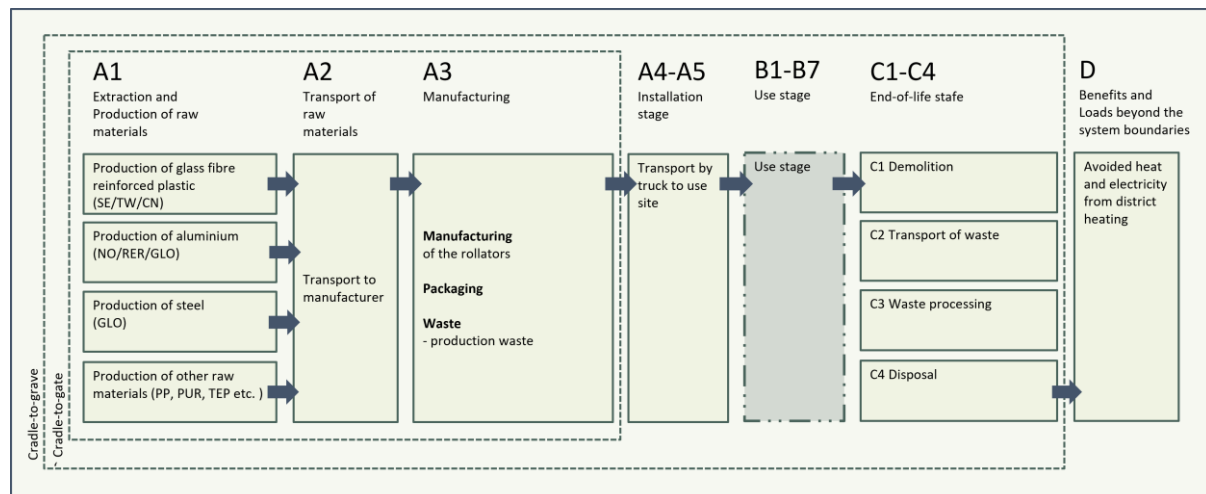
A1
Extraction and Production of raw materials

A2
Transport of raw materials

A3
Manufacturing

A4-A5
Installation stage

B1-B7
Use stage

C1-C4
End-of-life stafe

D
Benefits and Loads beyond the system boundaries

Production of glass fibre reinforced plastic (SE/TW/CN)

Production of aluminium (NO/RER/GLO)

Production of steel (GLO)

Production of other raw materials (PP, PUR, TEP etc. )

Transport to manufacturer

**Manufacturing**
of the rollators

**Packaging**

**Waste**
- production waste

Transport by truck to use site

Use stage

C1 Demolition

C2 Transport of waste

C3 Waste processing

C4 Disposal

Avoided heat and electricity from district heating

Cradle-to-grave

Cradle-to-gate